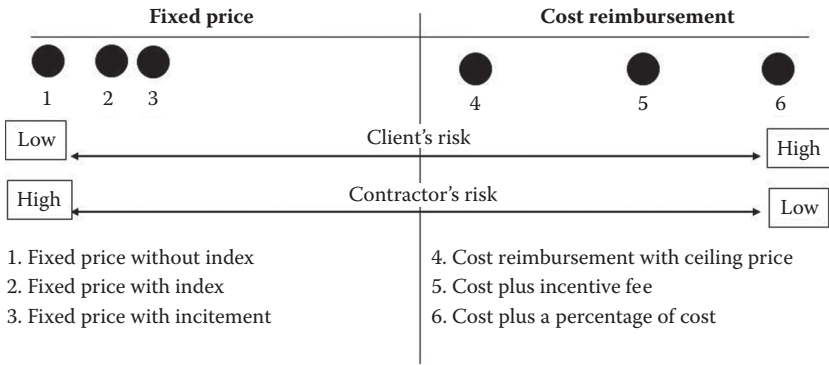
Fixed price

Cost reimbursement

1 2 3

4 5 6

Low

Client's risk

High

High

Contractor's risk

Low

1. Fixed price without index
2. Fixed price with index
3. Fixed price with incitement

4. Cost reimbursement with ceiling price
5. Cost plus incentive fee
6. Cost plus a percentage of cost